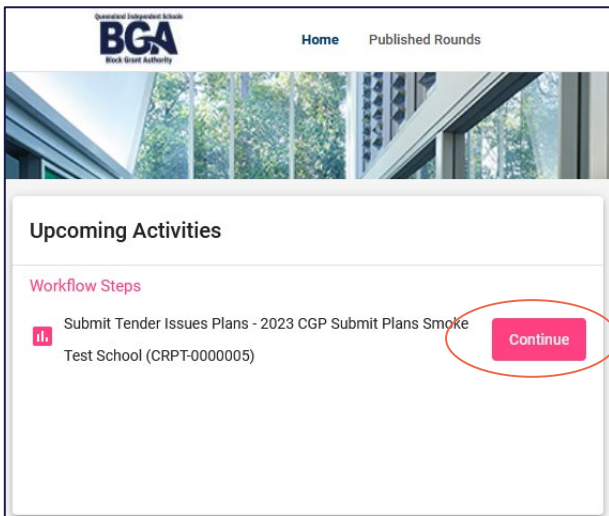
Queensland Independent Schools
BGA
Block Grant Authority

Home
Published Rounds

Upcoming Activities

Workflow Steps

Submit Tender Issues Plans - 2023 CGP Submit Plans Smoke Test School (CRPT-0000005)

Continue